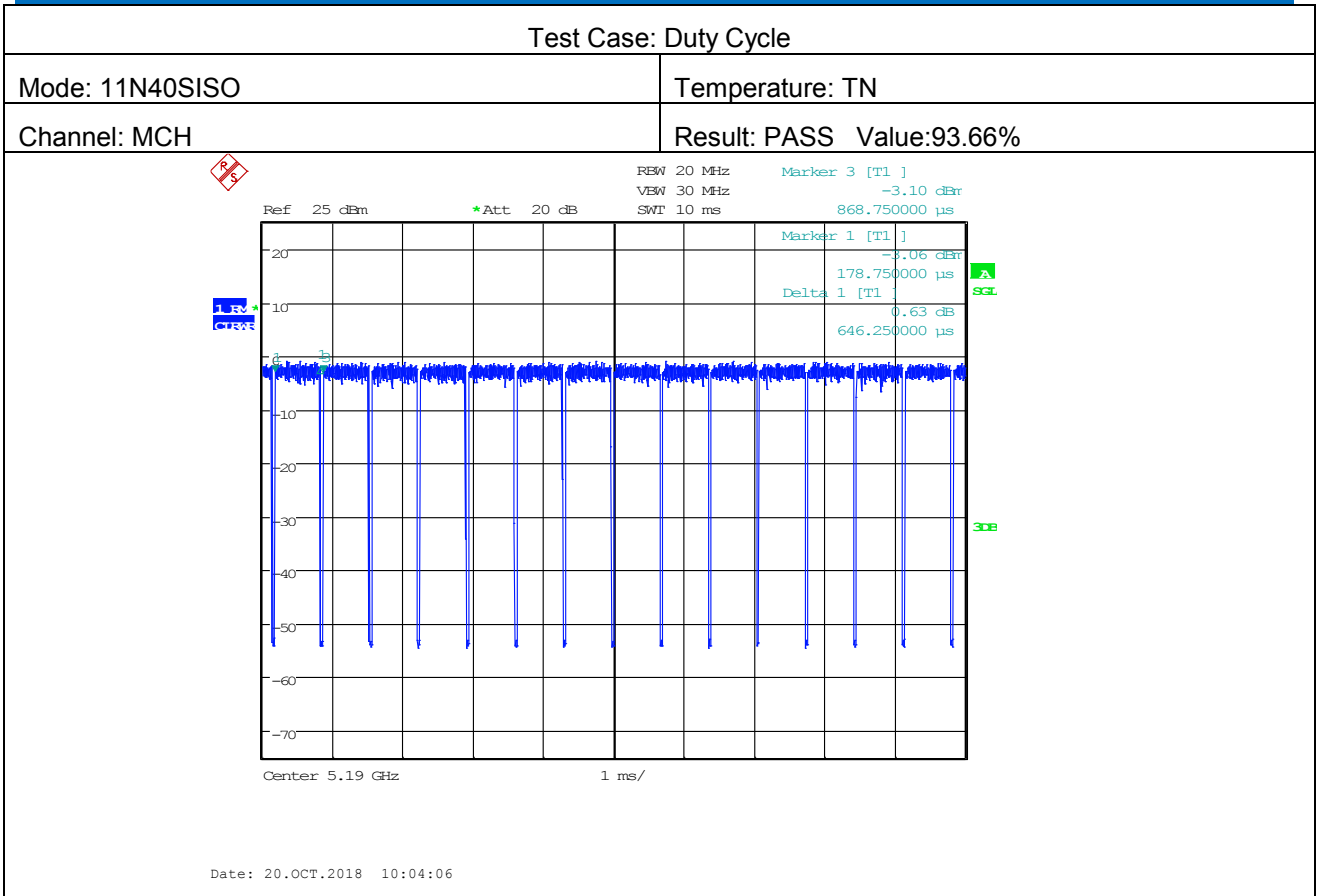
Test Case: Duty Cycle

| Mode: 11N40SISO | Temperature: TN |
|---|---|
| Channel: MCH | Result: PASS Value:93.66% |

RBW 20 MHz
VBW 30 MHz
SWT 10 ms

Marker 3 [T1 ]
-3.10 dBm
868.750000 µs

Ref 25 dBm
*Att 20 dB

Marker 1 [T1 ]
-3.06 dBm
178.750000 µs

Delta 1 [T1 ]
0.63 dB
646.250000 µs

A
SGL

1 RM *
CLRWR

20
10
0
-10
-20
-30
-40
-50
-60
-70

3DB

Center 5.19 GHz
1 ms/

Date: 20.OCT.2018 10:04:06